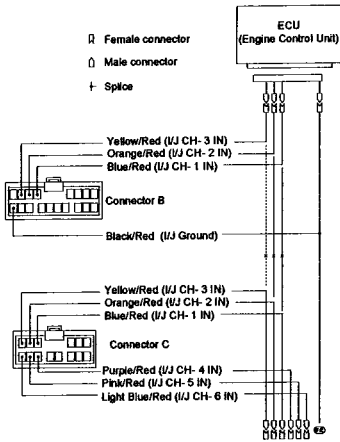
ECU
(Engine Control Unit)

Female connector

Male connector

Splice

Yellow/Red (I/J CH- 3 IN)
Orange/Red (I/J CH- 2 IN)
Blue/Red (I/J CH- 1 IN)

Connector B

Black/Red (I/J Ground)

Yellow/Red (I/J CH- 3 IN)
Orange/Red (I/J CH- 2 IN)
Blue/Red (I/J CH- 1 IN)

Connector C

Purple/Red (I/J CH- 4 IN)
Pink/Red (I/J CH- 5 IN)
Light Blue/Red (I/J CH- 6 IN)

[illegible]